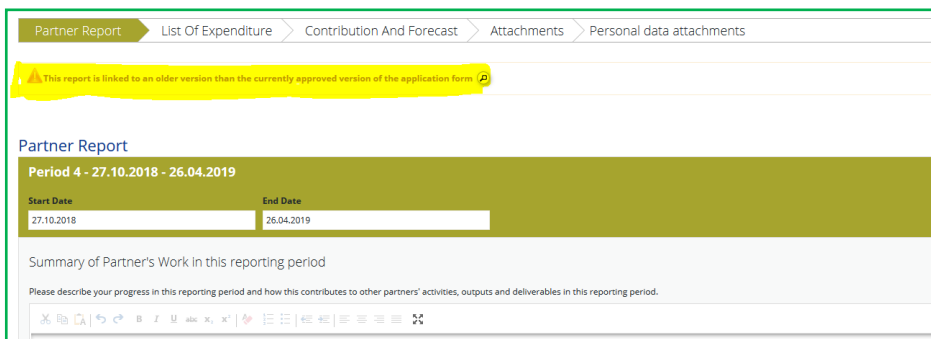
Partner Report | List Of Expenditure | Contribution And Forecast | Attachments | Personal data attachments

This report is linked to an older version than the currently approved version of the application form

Partner Report

Period 4 - 27.10.2018 - 26.04.2019

Start Date
27.10.2018

End Date
26.04.2019

Summary of Partner's Work in this reporting period

Please describe your progress in this reporting period and how this contributes to other partners' activities, outputs and deliverables in this reporting period.